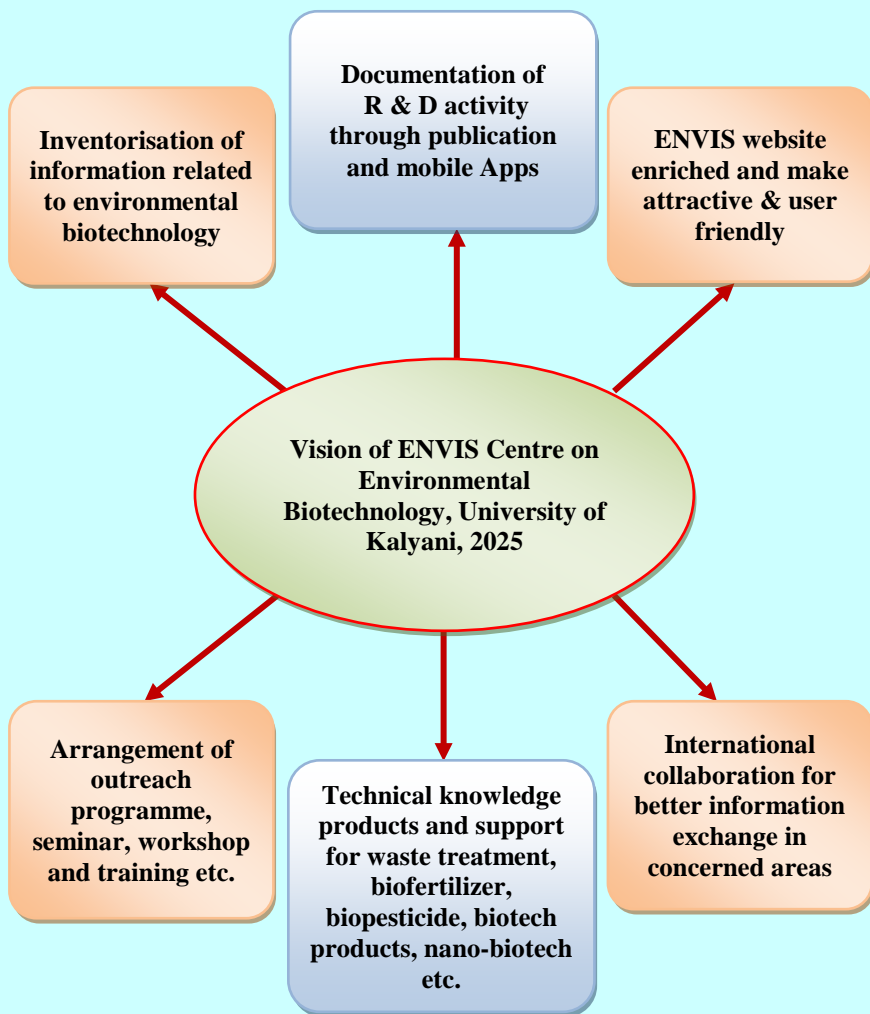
Inventorisation of information related to environmental biotechnology

Documentation of R & D activity through publication and mobile Apps

ENVIS website enriched and make attractive & user friendly

Vision of ENVIS Centre on Environmental Biotechnology, University of Kalyani, 2025

Arrangement of outreach programme, seminar, workshop and training etc.

Technical knowledge products and support for waste treatment, biofertilizer, biopesticide, biotech products, nano-biotech etc.

International collaboration for better information exchange in concerned areas